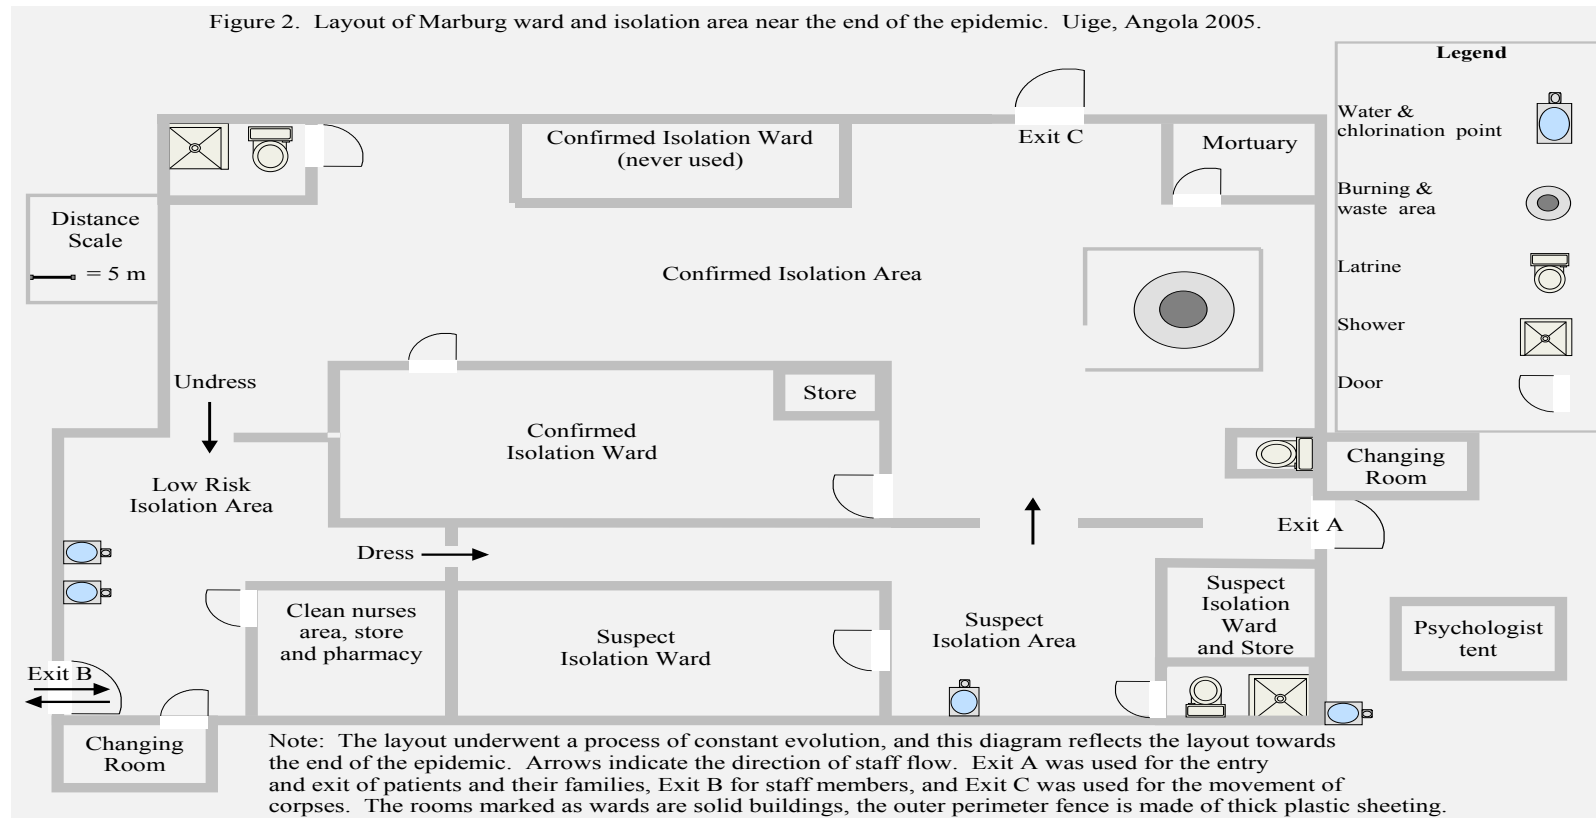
Figure 2. Layout of Marburg ward and isolation area near the end of the epidemic. Uige, Angola 2005.

Legend

Water & chlorination point

Burning & waste area

Latrine

Shower

Door

Confirmed Isolation Ward (never used)

Exit C

Mortuary

Distance Scale

= 5 m

Confirmed Isolation Area

Undress

Store

Confirmed Isolation Ward

Changing Room

Low Risk Isolation Area

Exit A

Dress

Clean nurses area, store and pharmacy

Suspect Isolation Ward

Suspect Isolation Area

Suspect Isolation Ward and Store

Psychologist tent

Exit B

Changing Room

Note: The layout underwent a process of constant evolution, and this diagram reflects the layout towards the end of the epidemic. Arrows indicate the direction of staff flow. Exit A was used for the entry and exit of patients and their families, Exit B for staff members, and Exit C was used for the movement of corpses. The rooms marked as wards are solid buildings, the outer perimeter fence is made of thick plastic sheeting.